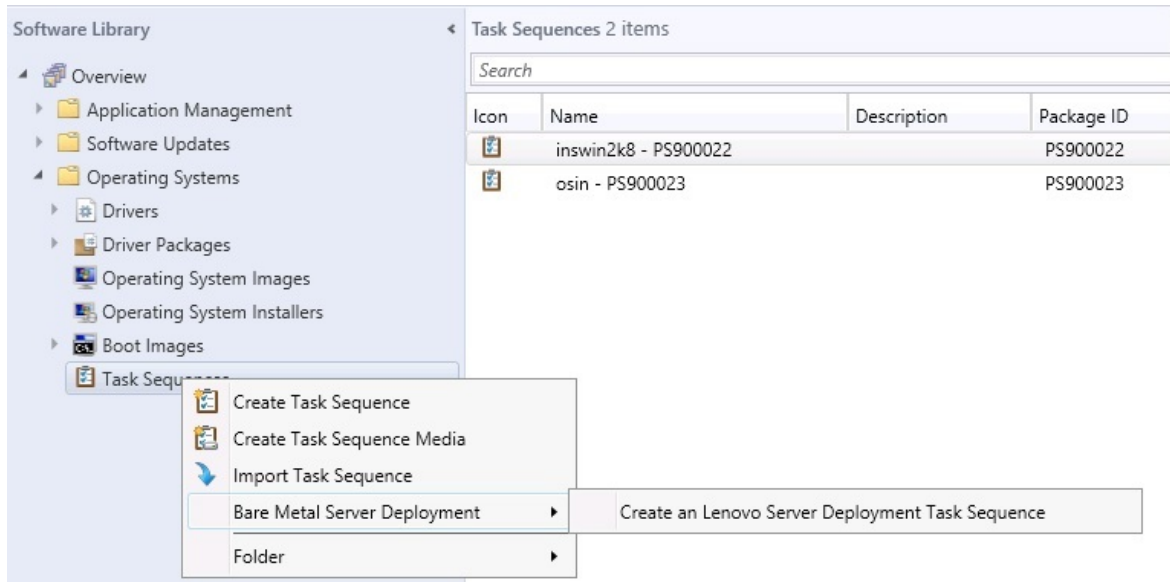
Software Library

Overview

Application Management

Software Updates

Operating Systems

Drivers

Driver Packages

Operating System Images

Operating System Installers

Boot Images

Task Sequ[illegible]

Task Sequences 2 items

Search

| Icon | Name | Description | Package ID |
|---|---|---|---|
| | inswin2k8 - PS900022 | | PS900022 |
| | osin - PS900023 | | PS900023 |

Create Task Sequence

Create Task Sequence Media

Import Task Sequence

Bare Metal Server Deployment

Folder

Create an Lenovo Server Deployment Task Sequence